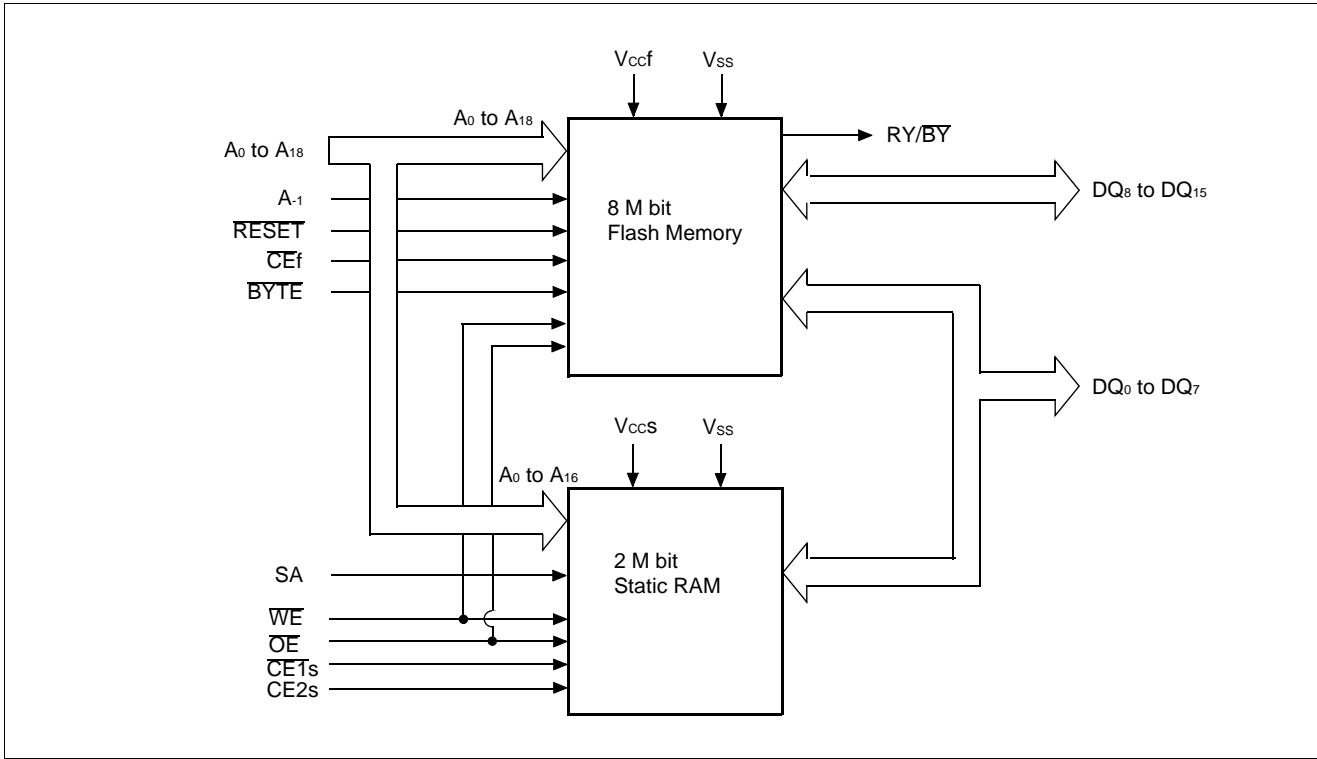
$V_{CC}f$
$V_{SS}$
$A_0$ to $A_{18}$
$A_0$ to $A_{18}$
RY/$\overline{BY}$
$A_{-1}$
$\overline{RESET}$
$\overline{CE}f$
$\overline{BYTE}$
8 M bit
Flash Memory
$DQ_8$ to $DQ_{15}$
$DQ_0$ to $DQ_7$
$V_{CC}s$
$V_{SS}$
$A_0$ to $A_{16}$
2 M bit
Static RAM
SA
$\overline{WE}$
$\overline{OE}$
$\overline{CE1}s$
CE2s